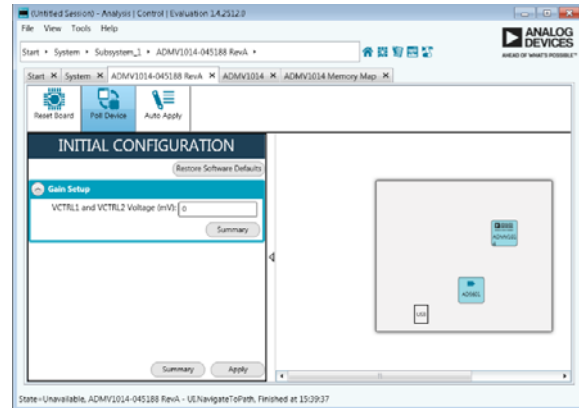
(Untitled Session) - Analysis | Control | Evaluation 1.4.2512.0

File View Tools Help

Start ▸ System ▸ Subsystem_1 ▸ ADMV1014-045188 RevA ▸

ANALOG DEVICES
AHEAD OF WHAT'S POSSIBLE™

Start ✖ System ✖ ADMV1014-045188 RevA ✖ ADMV1014 ✖ ADMV1014 Memory Map ✖

Reset Board Poll Device Auto Apply

INITIAL CONFIGURATION

Restore Software Defaults

Gain Setup

VCTRL1 and VCTRL2 Voltage (mV): 0

Summary

Summary Apply

ADMV1014
0

AD5601

USB

State=Unavailable, ADMV1014-045188 RevA - UI.NavigateToPath, Finished at 15:39:37